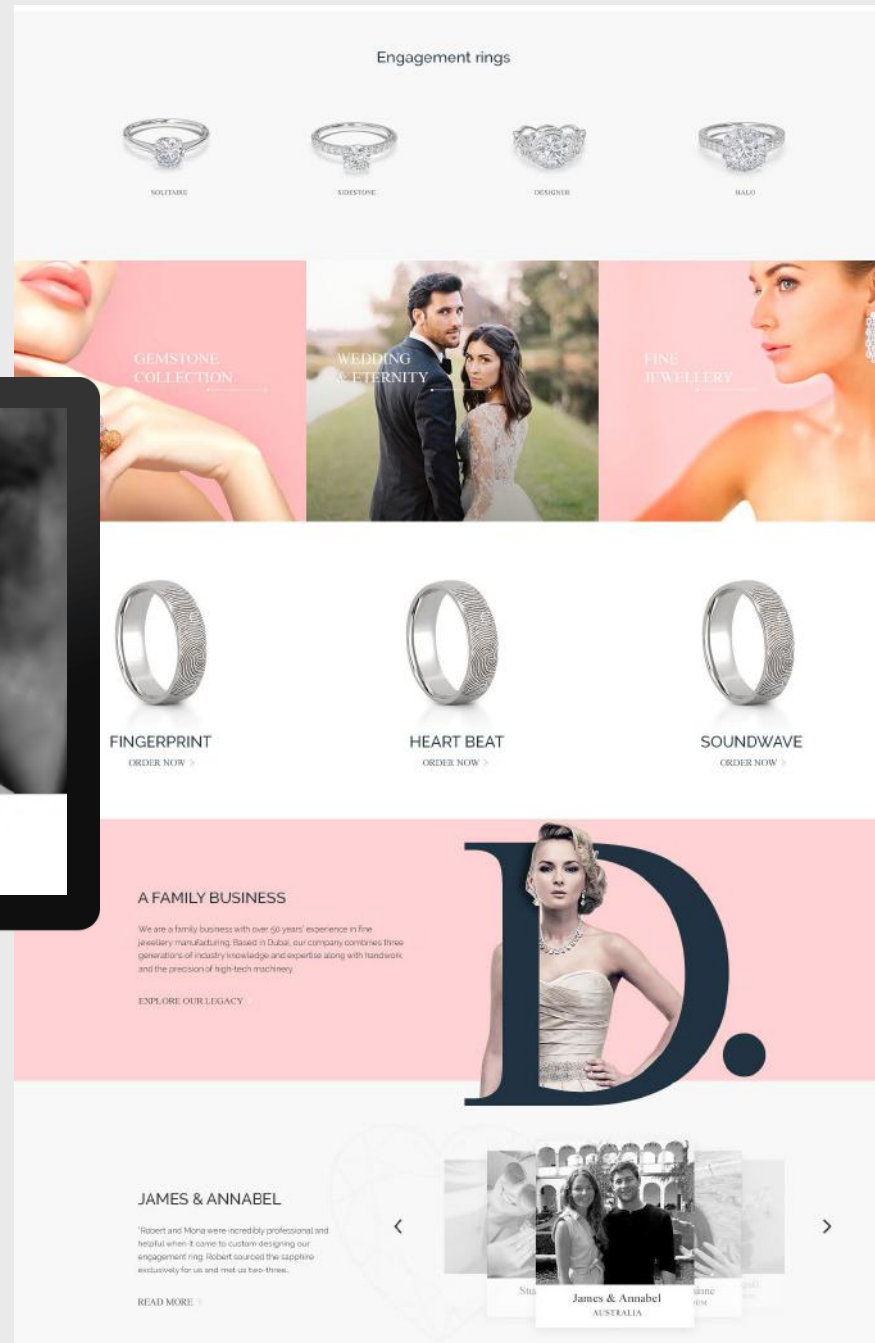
Engagement rings

SOLITAIRE

SIDESTONE

DESIGNER

HALO

GEMSTONE COLLECTION

WEDDING & ETERNITY

FINE JEWELLERY

FINGERPRINT
ORDER NOW ›

HEART BEAT
ORDER NOW ›

SOUNDWAVE
ORDER NOW ›

A FAMILY BUSINESS

We are a family business with over 50 years' experience in fine jewellery manufacturing. Based in Dubai, our company combines three generations of industry knowledge and expertise along with handwork and the precision of high-tech machinery.

EXPLORE OUR LEGACY

D.

JAMES & ANNABEL

"Robert and Mona were incredibly professional and helpful when it came to custom designing our engagement ring. Robert sourced the sapphire exclusively for us and met us two-three.

READ MORE ›

‹

›

Stu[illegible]

James & Annabel
AUSTRALIA

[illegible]ine
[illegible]